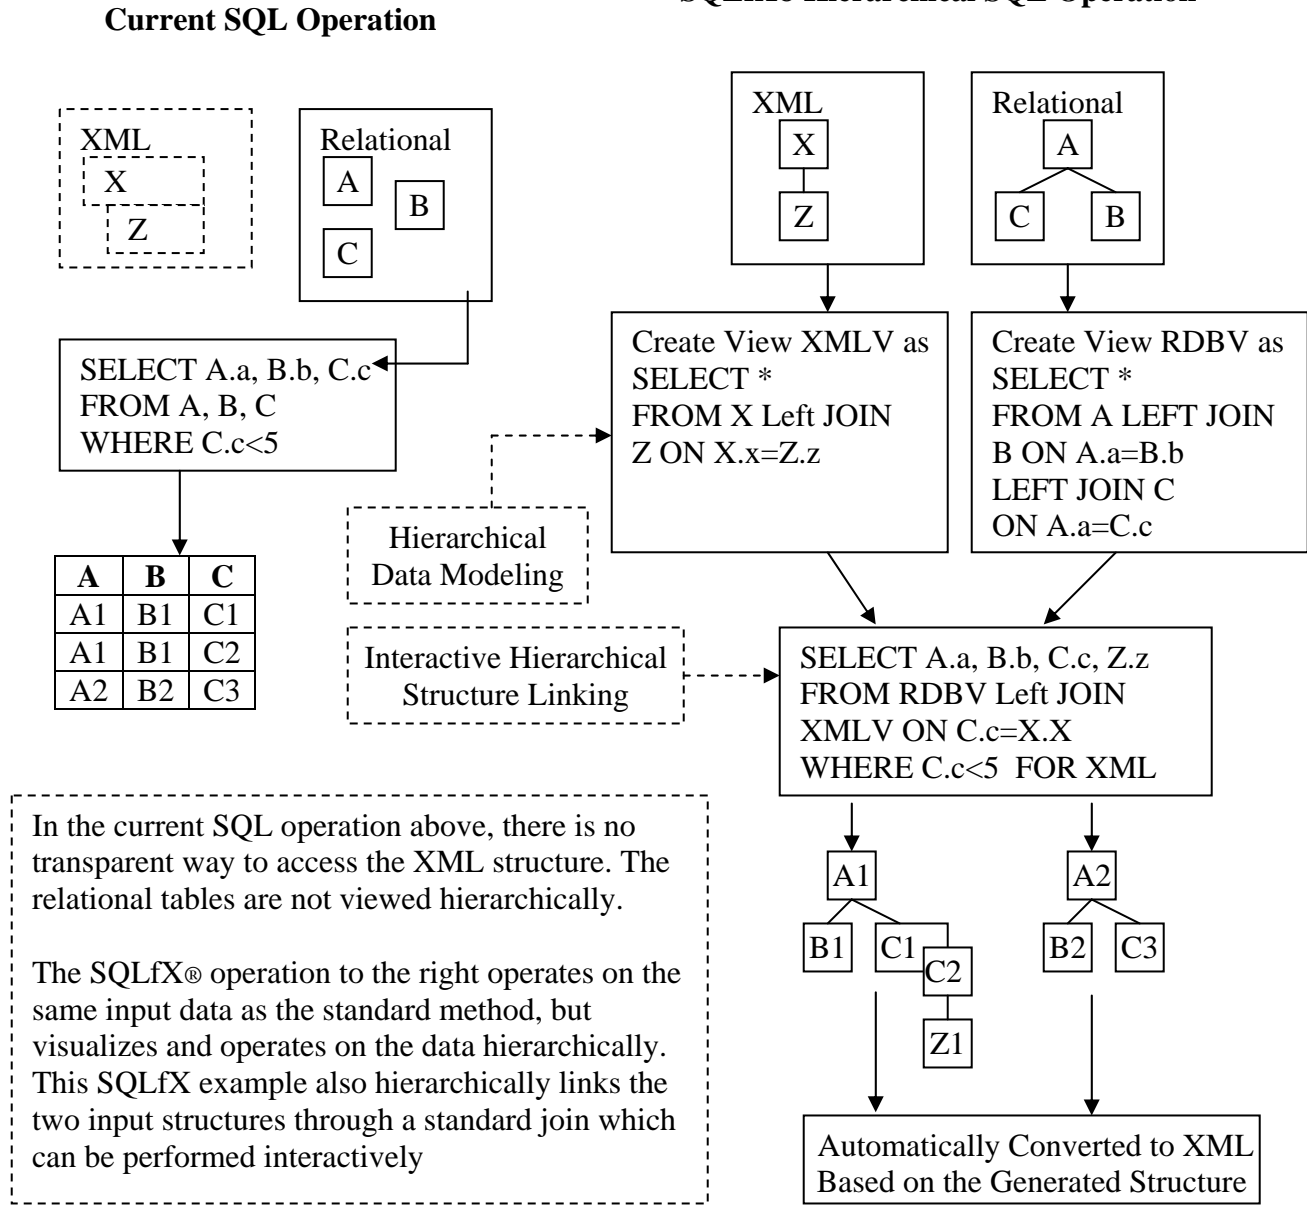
Current SQL Operation

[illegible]

XML
X
Z

Relational
A
B
C

SELECT A.a, B.b, C.c
FROM A, B, C
WHERE C.c<5

| A | B | C |
|---|---|---|
| A1 | B1 | C1 |
| A1 | B1 | C2 |
| A2 | B2 | C3 |

XML
X
Z

Relational
A
C
B

Create View XMLV as SELECT * FROM X Left JOIN Z ON X.x=Z.z

Create View RDBV as SELECT * FROM A LEFT JOIN B ON A.a=B.b LEFT JOIN C ON A.a=C.c

Hierarchical Data Modeling

Interactive Hierarchical Structure Linking

SELECT A.a, B.b, C.c, Z.z
FROM RDBV Left JOIN
XMLV ON C.c=X.X
WHERE C.c<5 FOR XML

A1
B1
C1
C2
Z1

A2
B2
C3

In the current SQL operation above, there is no transparent way to access the XML structure. The relational tables are not viewed hierarchically.

The SQLfX® operation to the right operates on the same input data as the standard method, but visualizes and operates on the data hierarchically. This SQLfX example also hierarchically links the two input structures through a standard join which can be performed interactively

Automatically Converted to XML Based on the Generated Structure